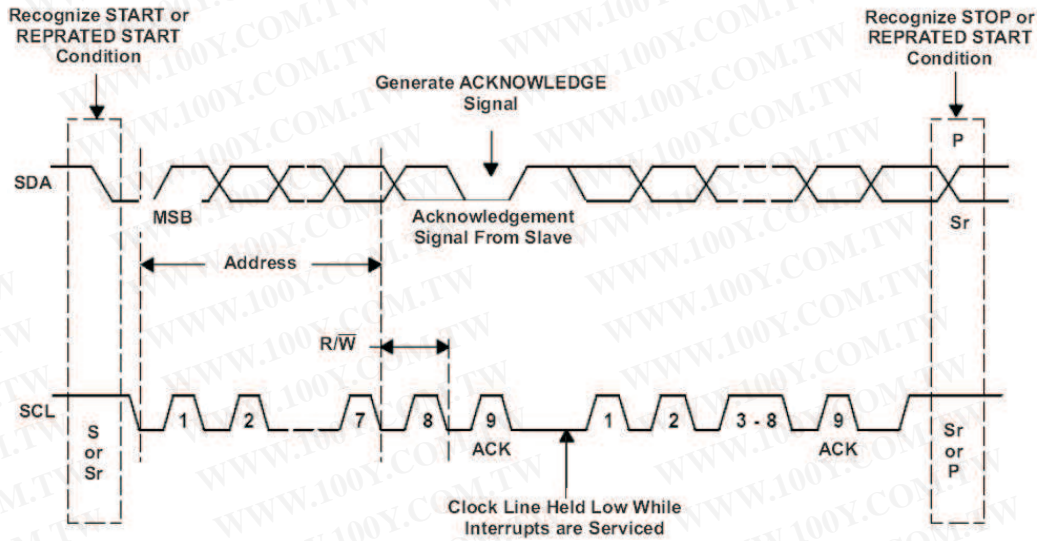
Recognize START or REPRATED START Condition

Generate ACKNOWLEDGE Signal

Recognize STOP or REPRATED START Condition

SDA

P

MSB

Acknowledgement Signal From Slave

Sr

Address

R/$\overline{W}$

SCL

S or Sr

1

2

7

8

9 ACK

1

2

3 - 8

9 ACK

Sr or P

Clock Line Held Low While Interrupts are Serviced

WWW.100Y.COM.TW